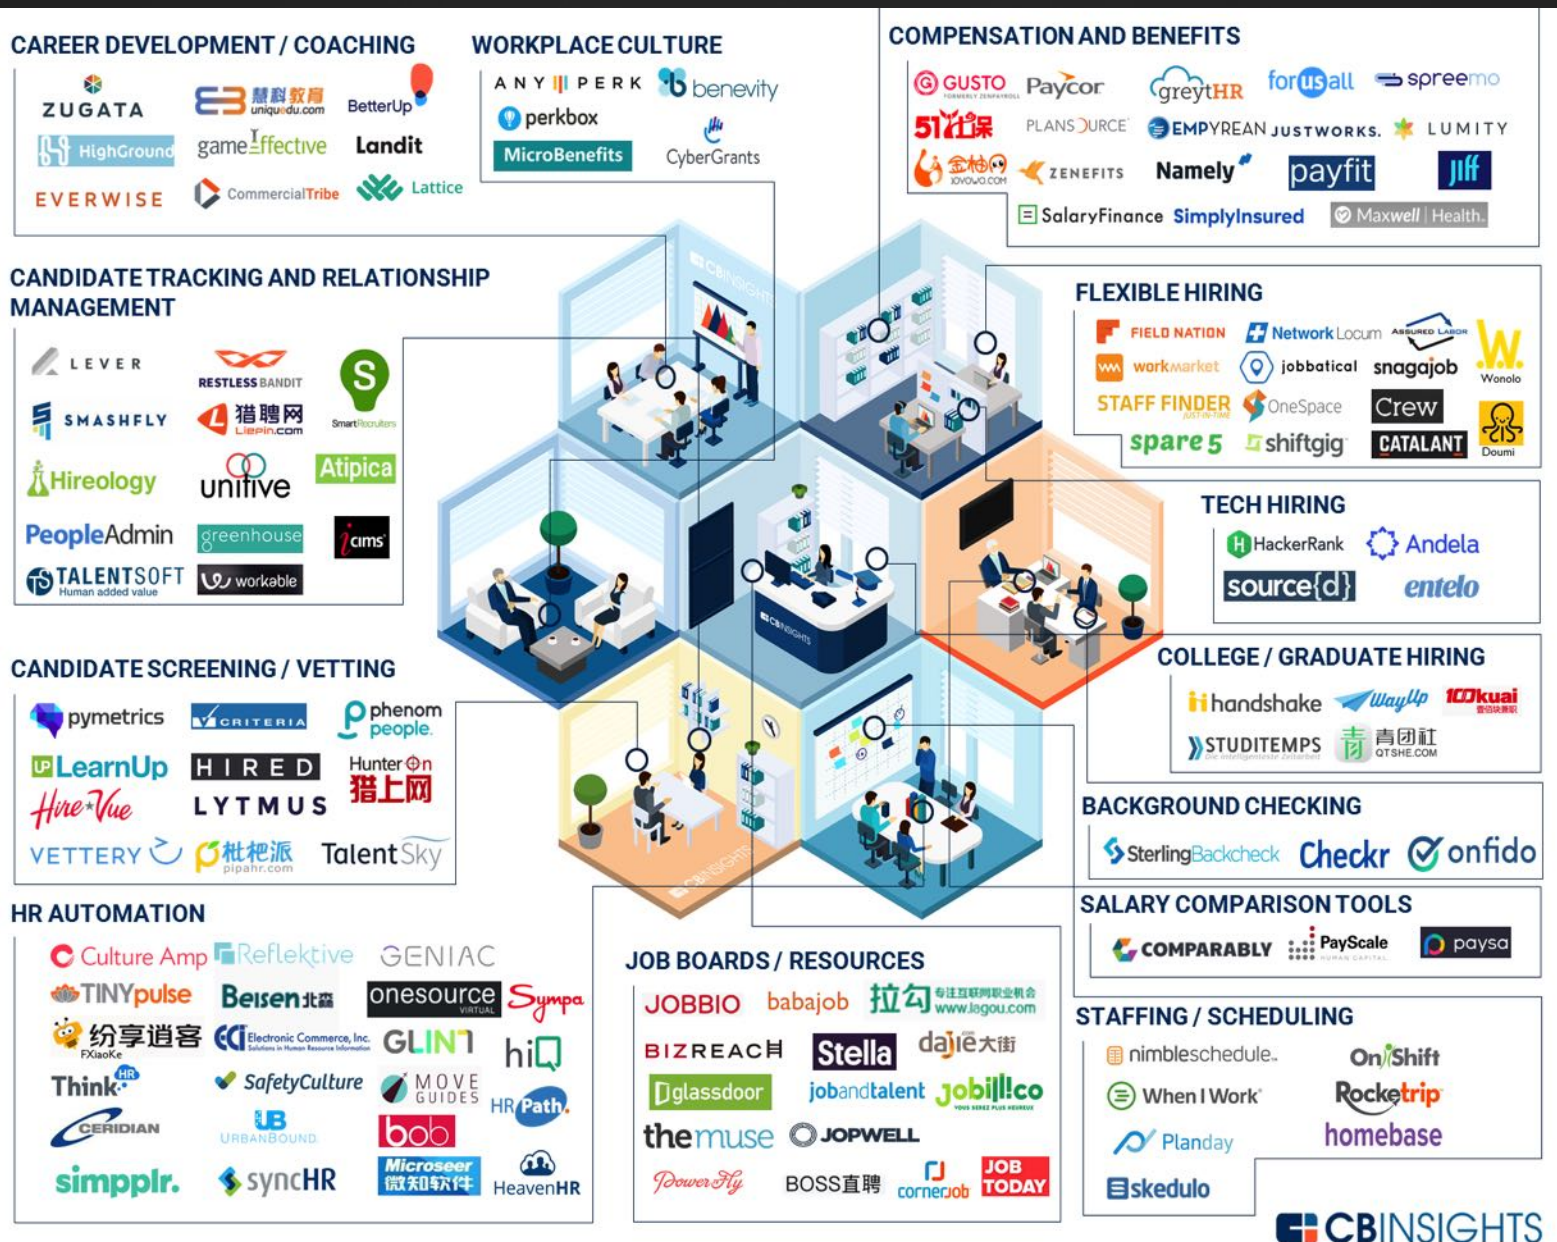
CAREER DEVELOPMENT / COACHING

ZUGATA
慧科教育 uniquedu.com
BetterUp
HighGround
gameEffective
Landit
EVERWISE
CommercialTribe
Lattice

WORKPLACE CULTURE

ANYPERK
benevity
perkbox
MicroBenefits
CyberGrants

COMPENSATION AND BENEFITS

GUSTO
Paycor
greytHR
forusall
spreemo
51社保
PLANSOURCE
EMPYREAN
JUSTWORKS.
LUMITY
金柚网 JOYOWO.COM
ZENEFITS
Namely
payfit
Jiff
SalaryFinance
SimplyInsured
Maxwell Health.

CANDIDATE TRACKING AND RELATIONSHIP MANAGEMENT

LEVER
RESTLESS BANDIT
SmartRecruiters
SMASHFLY
猎聘网 Liepin.com
Hireology
unitive
Atipica
PeopleAdmin
greenhouse
icims
TALENTSOFT Human added value
workable

FLEXIBLE HIRING

FIELD NATION
Network Locum
ASSURED LABOR
Wonolo
workmarket
jobbatical
snagajob
STAFF FINDER
OneSpace
Crew
spare5
shiftgig
CATALANT
Doumi

TECH HIRING

HackerRank
Andela
source{d}
entelo

CANDIDATE SCREENING / VETTING

pymetrics
CRITERIA
phenom people
LearnUp
HIRED
Hunter On 猎上网
HireVue
LYTMUS
VETTERY
枇杷派 pipahr.com
TalentSky

COLLEGE / GRADUATE HIRING

handshake
WayUp
100kuai
STUDITEMPS
青团社 QTSHE.COM

BACKGROUND CHECKING

SterlingBackcheck
Checkr
onfido

SALARY COMPARISON TOOLS

COMPARABLY
PayScale
paysa

HR AUTOMATION

Culture Amp
Reflektive
GENIAC
TINYpulse
Beisen北森
onesource VIRTUAL
Sympa
纷享逍客 FXiaoKe
Electronic Commerce, Inc.
GLINT
hiQ
ThinkHR
SafetyCulture
MOVE GUIDES
HRPath
CERIDIAN
UB URBANBOUND
bob
simpplr.
syncHR
Microseer 微知软件
HeavenHR

JOB BOARDS / RESOURCES

JOBBIO
babajob
拉勾 www.lagou.com
BIZREACH
Stella
dajie大街
glassdoor
jobandtalent
Jobijoba.co
themuse
JOPWELL
PowerToFly
BOSS直聘
cornerjob
JOB TODAY

STAFFING / SCHEDULING

nimbleschedule.
OnShift
When I Work
Rocketrip
Planday
homebase
skedulo

CBINSIGHTS